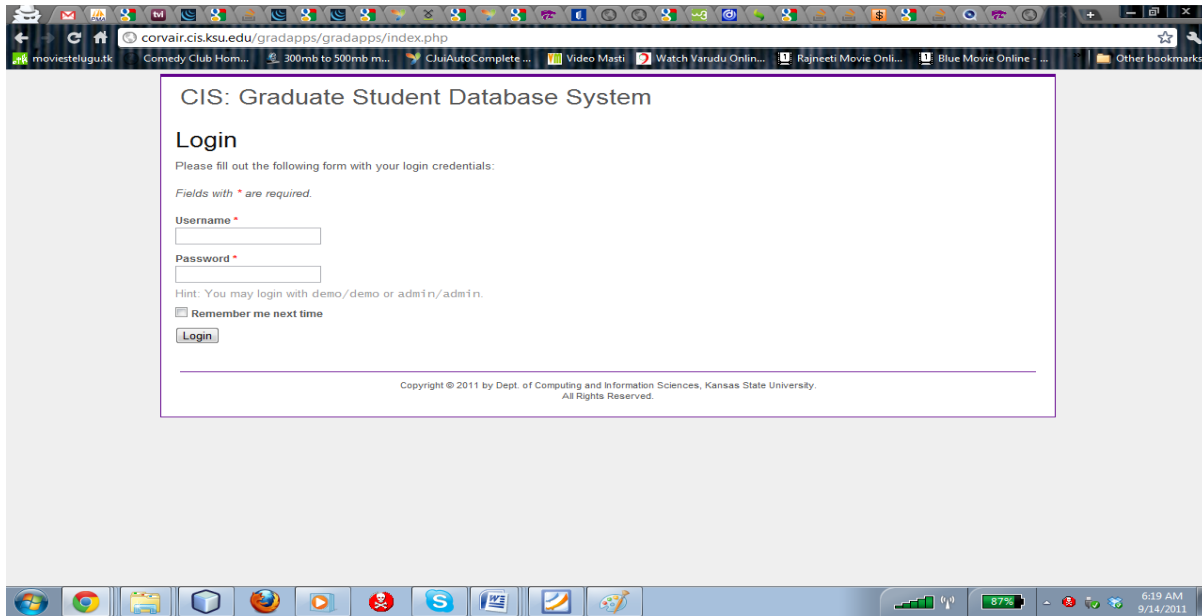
corvair.cis.ksu.edu/gradapps/gradapps/index.php

moviestelugu.tk Comedy Club Hom... 300mb to 500mb m... CJuiAutoComplete ... Video Masti Watch Varudu Onlin... Rajneeti Movie Onli... Blue Movie Online - ... Other bookmarks

CIS: Graduate Student Database System

Login

Please fill out the following form with your login credentials:

Fields with * are required.

Username *

Password *

Hint: You may login with demo/demo or admin/admin.

Remember me next time

Login

Copyright © 2011 by Dept. of Computing and Information Sciences, Kansas State University.
All Rights Reserved.

87%

6:19 AM
9/14/2011